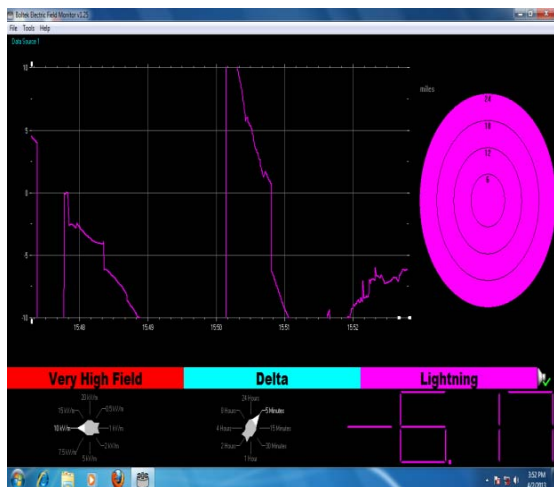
Boltek Electric Field Monitor v1.25

File Tools Help

Data Source 1

10

5

0

-5

-10

15:48

15:49

15:50

15:51

15:52

miles

24

18

12

6

Very High Field

Delta

Lightning

20 kV/m
15 kV/m
0.5 kV/m
10 kV/m
1 kV/m
7.5 kV/m
5 kV/m

24 Hours
8 Hours
5 Minutes
4 Hours
15 Minutes
2 Hours
30 Minutes
1 Hour

-6.1

3:52 PM
6/2/2013